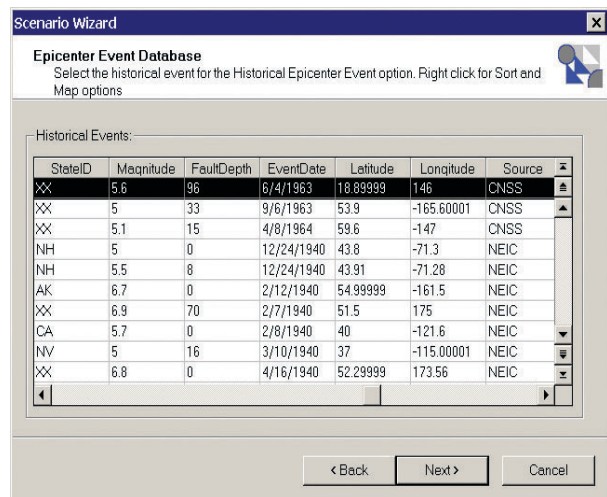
Scenario Wizard

Epicenter Event Database
Select the historical event for the Historical Epicenter Event option. Right click for Sort and Map options

Historical Events:

| StateID | Magnitude | FaultDepth | EventDate | Latitude | Longitude | Source |
|---|---|---|---|---|---|---|
| XX | 5.6 | 96 | 6/4/1963 | 18.89999 | 146 | CNSS |
| XX | 5 | 33 | 9/6/1963 | 53.9 | -165.60001 | CNSS |
| XX | 5.1 | 15 | 4/8/1964 | 59.6 | -147 | CNSS |
| NH | 5 | 0 | 12/24/1940 | 43.8 | -71.3 | NEIC |
| NH | 5.5 | 8 | 12/24/1940 | 43.91 | -71.28 | NEIC |
| AK | 6.7 | 0 | 2/12/1940 | 54.99999 | -161.5 | NEIC |
| XX | 6.9 | 70 | 2/7/1940 | 51.5 | 175 | NEIC |
| CA | 5.7 | 0 | 2/8/1940 | 40 | -121.6 | NEIC |
| NV | 5 | 16 | 3/10/1940 | 37 | -115.00001 | NEIC |
| XX | 6.8 | 0 | 4/16/1940 | 52.29999 | 173.56 | NEIC |

< Back   Next >   Cancel